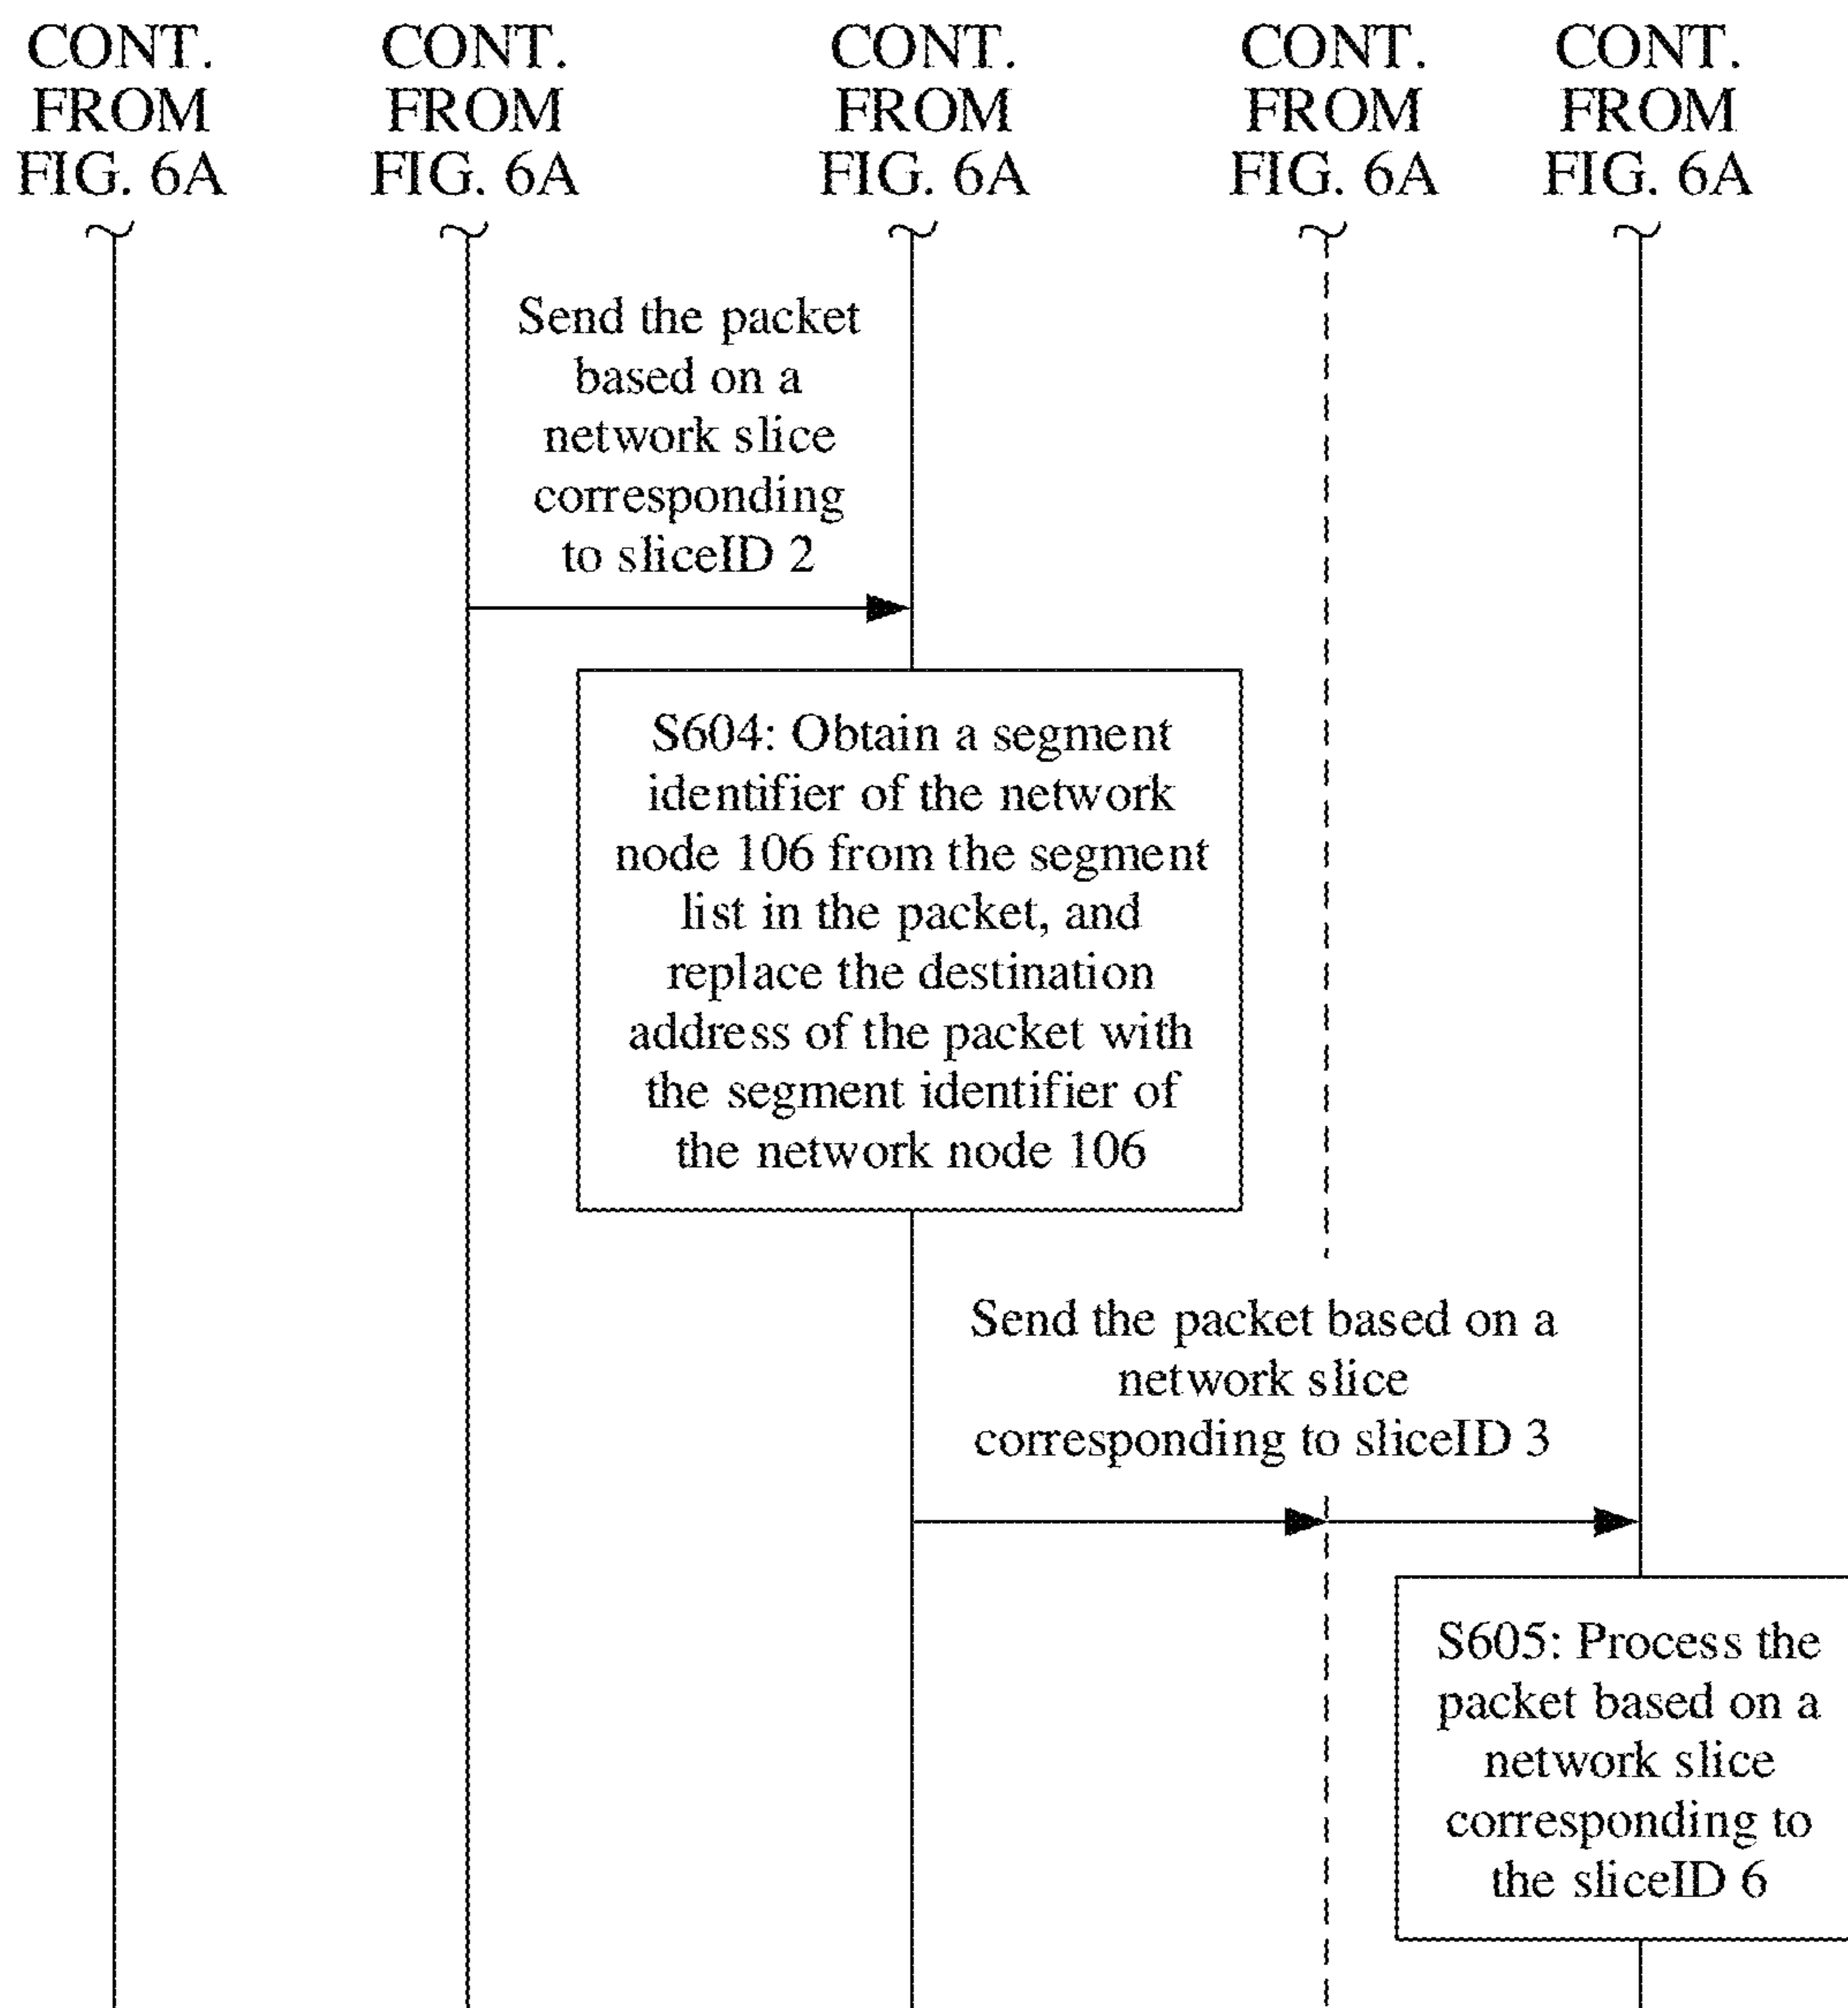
CONT. FROM FIG. 6A

CONT. FROM FIG. 6A

CONT. FROM FIG. 6A

CONT. FROM FIG. 6A

CONT. FROM FIG. 6A

Send the packet based on a network slice corresponding to sliceID 2

S604: Obtain a segment identifier of the network node 106 from the segment list in the packet, and replace the destination address of the packet with the segment identifier of the network node 106

Send the packet based on a network slice corresponding to sliceID 3

S605: Process the packet based on a network slice corresponding to the sliceID 6